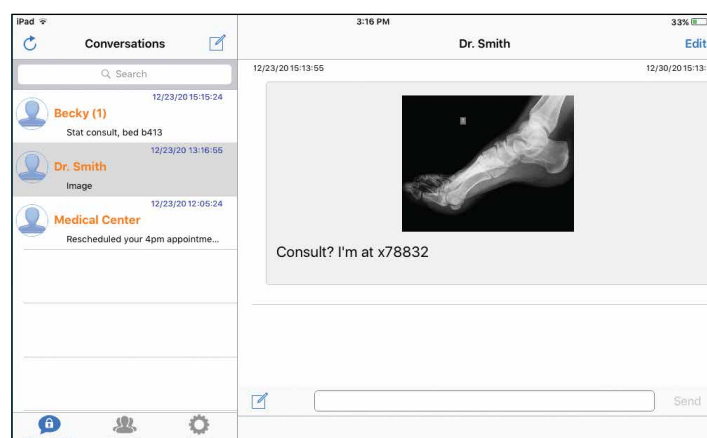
iPad
3:16 PM
33%
Conversations
Dr. Smith
Edit
Search
12/23/20 15:13:55
12/30/20 15:13:
Becky (1)
12/23/20 15:15:24
Stat consult, bed b413
Dr. Smith
12/23/20 13:16:55
Image
Medical Center
12/23/20 12:05:24
Rescheduled your 4pm appointme...
Consult? I'm at x78832
Send